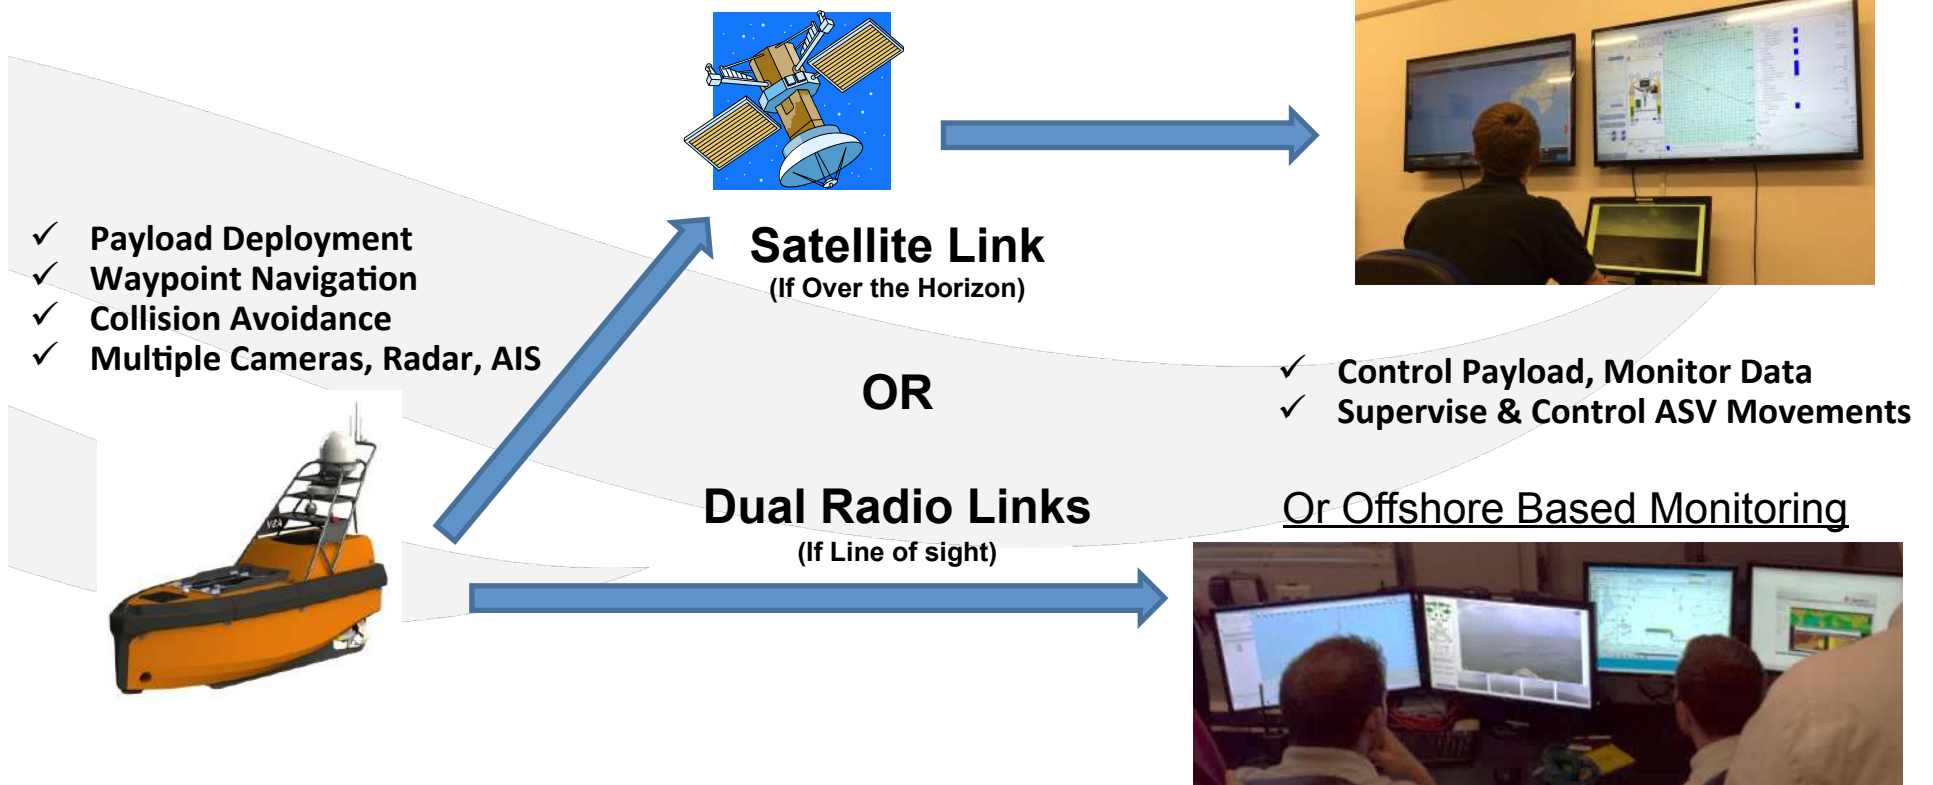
✓ Payload Deployment
✓ Waypoint Navigation
✓ Collision Avoidance
✓ Multiple Cameras, Radar, AIS

Satellite Link
(If Over the Horizon)

OR

Dual Radio Links
(If Line of sight)

✓ Control Payload, Monitor Data
✓ Supervise & Control ASV Movements

Or Offshore Based Monitoring